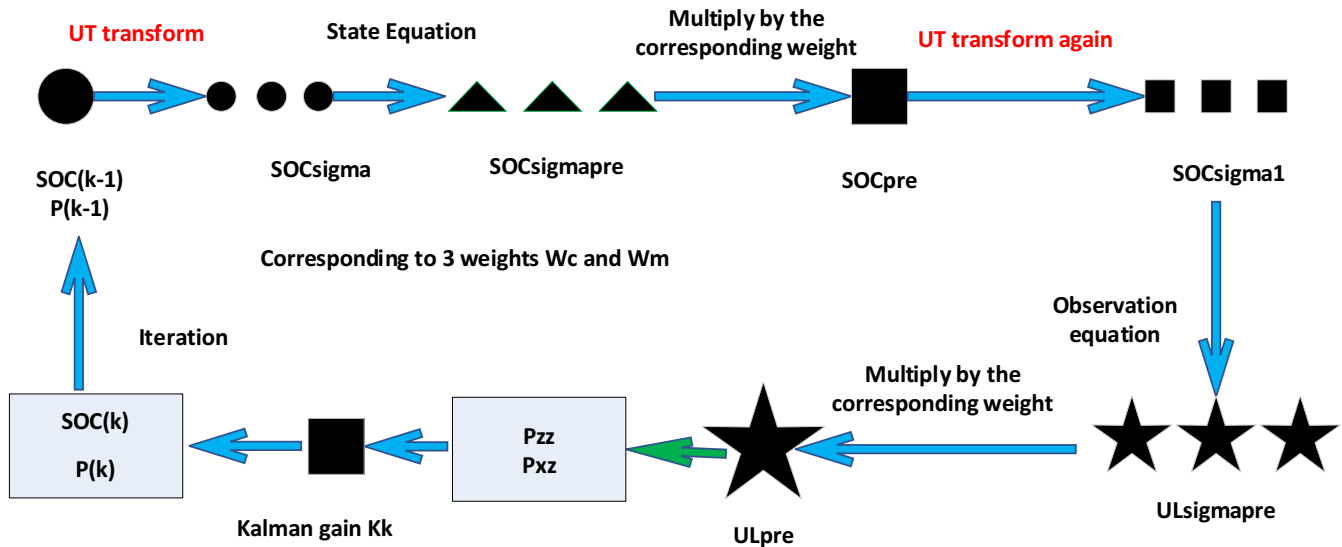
UT transform

State Equation

Multiply by the corresponding weight

UT transform again

SOC(k-1)
P(k-1)

SOCsigma

SOCsigmapre

SOCpre

SOCsigma1

Corresponding to 3 weights Wc and Wm

Observation equation

Iteration

Multiply by the corresponding weight

SOC(k)
P(k)

Pzz
Pxz

Kalman gain Kk

ULpre

ULsigmapre